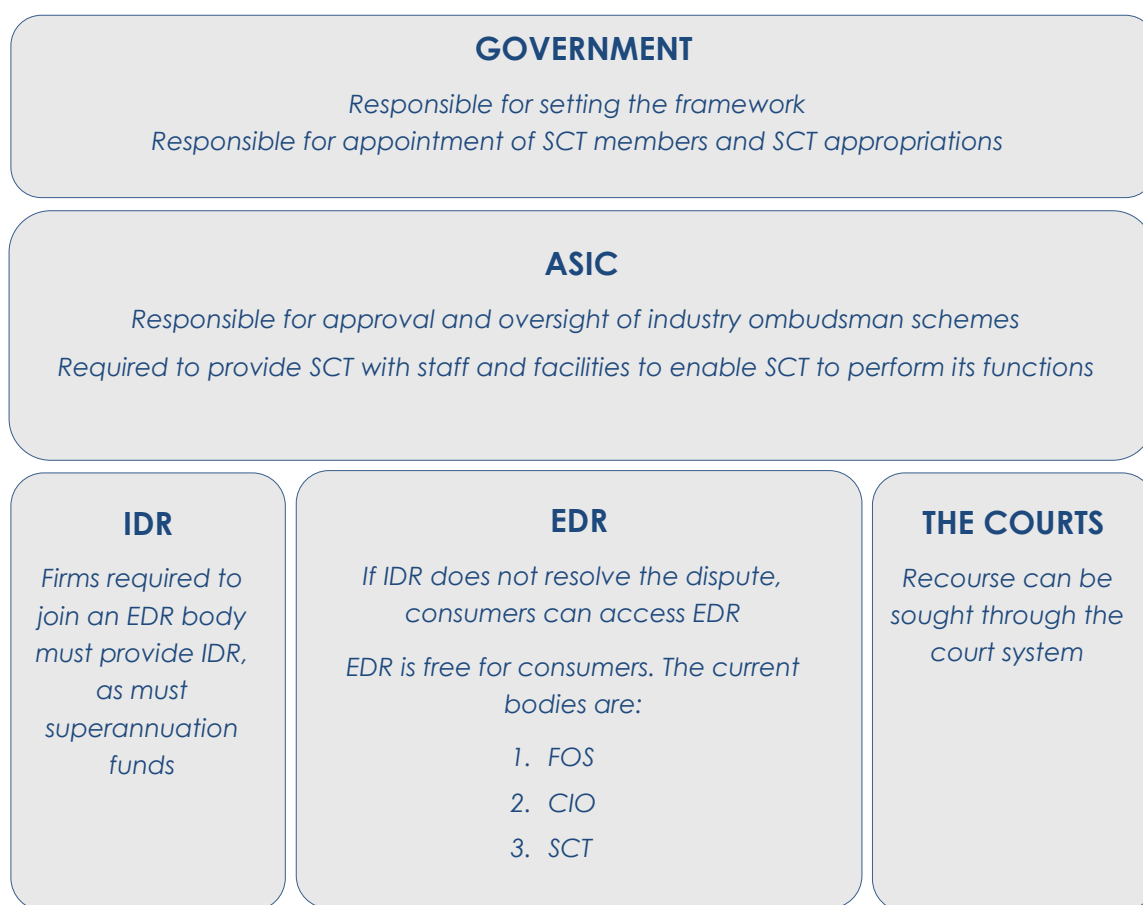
GOVERNMENT

Responsible for setting the framework
Responsible for appointment of SCT members and SCT appropriations

ASIC

Responsible for approval and oversight of industry ombudsman schemes

Required to provide SCT with staff and facilities to enable SCT to perform its functions

IDR

Firms required to join an EDR body must provide IDR, as must superannuation funds

EDR

If IDR does not resolve the dispute, consumers can access EDR

EDR is free for consumers. The current bodies are:

1. FOS
2. CIO
3. SCT

THE COURTS

Recourse can be sought through the court system